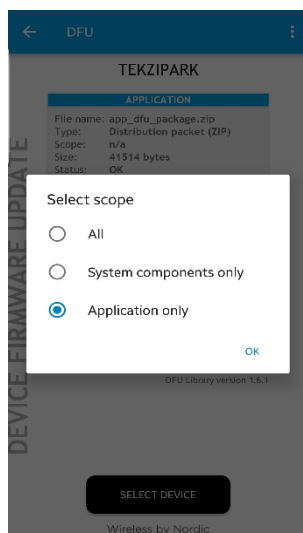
DFU

TEKZIPARK

APPLICATION

File name: app_dfu_package.zip
Type: Distribution packet (ZIP)
Scope: n/a
Size: 41514 bytes
Status: OK

DEVICE FIRMWARE UPDATE

Select scope

All

System components only

Application only

OK

DFU Library version 1.6.1

SELECT DEVICE

Wireless by Nordic